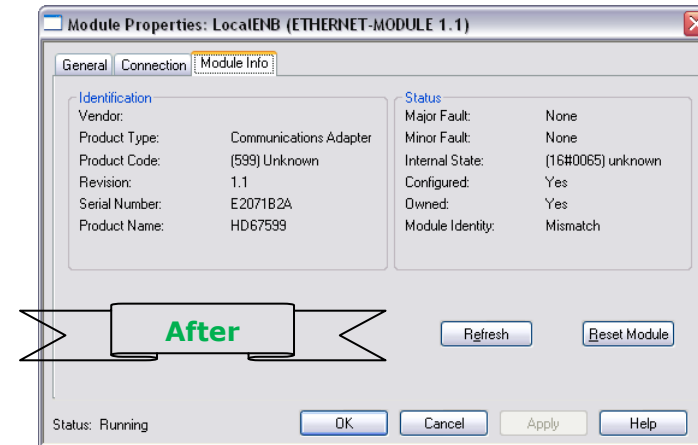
Module Properties: LocalENB (ETHERNET-MODULE 1.1)

General | Connection | Module Info

Identification
Vendor:
Product Type: Communications Adapter
Product Code: (599) Unknown
Revision: 1.1
Serial Number: E2071B2A
Product Name: HD67599

Status
Major Fault: None
Minor Fault: None
Internal State: (16#0065) unknown
Configured: Yes
Owned: Yes
Module Identity: Mismatch

After

Refresh
Reset Module

Status: Running
OK
Cancel
Apply
Help